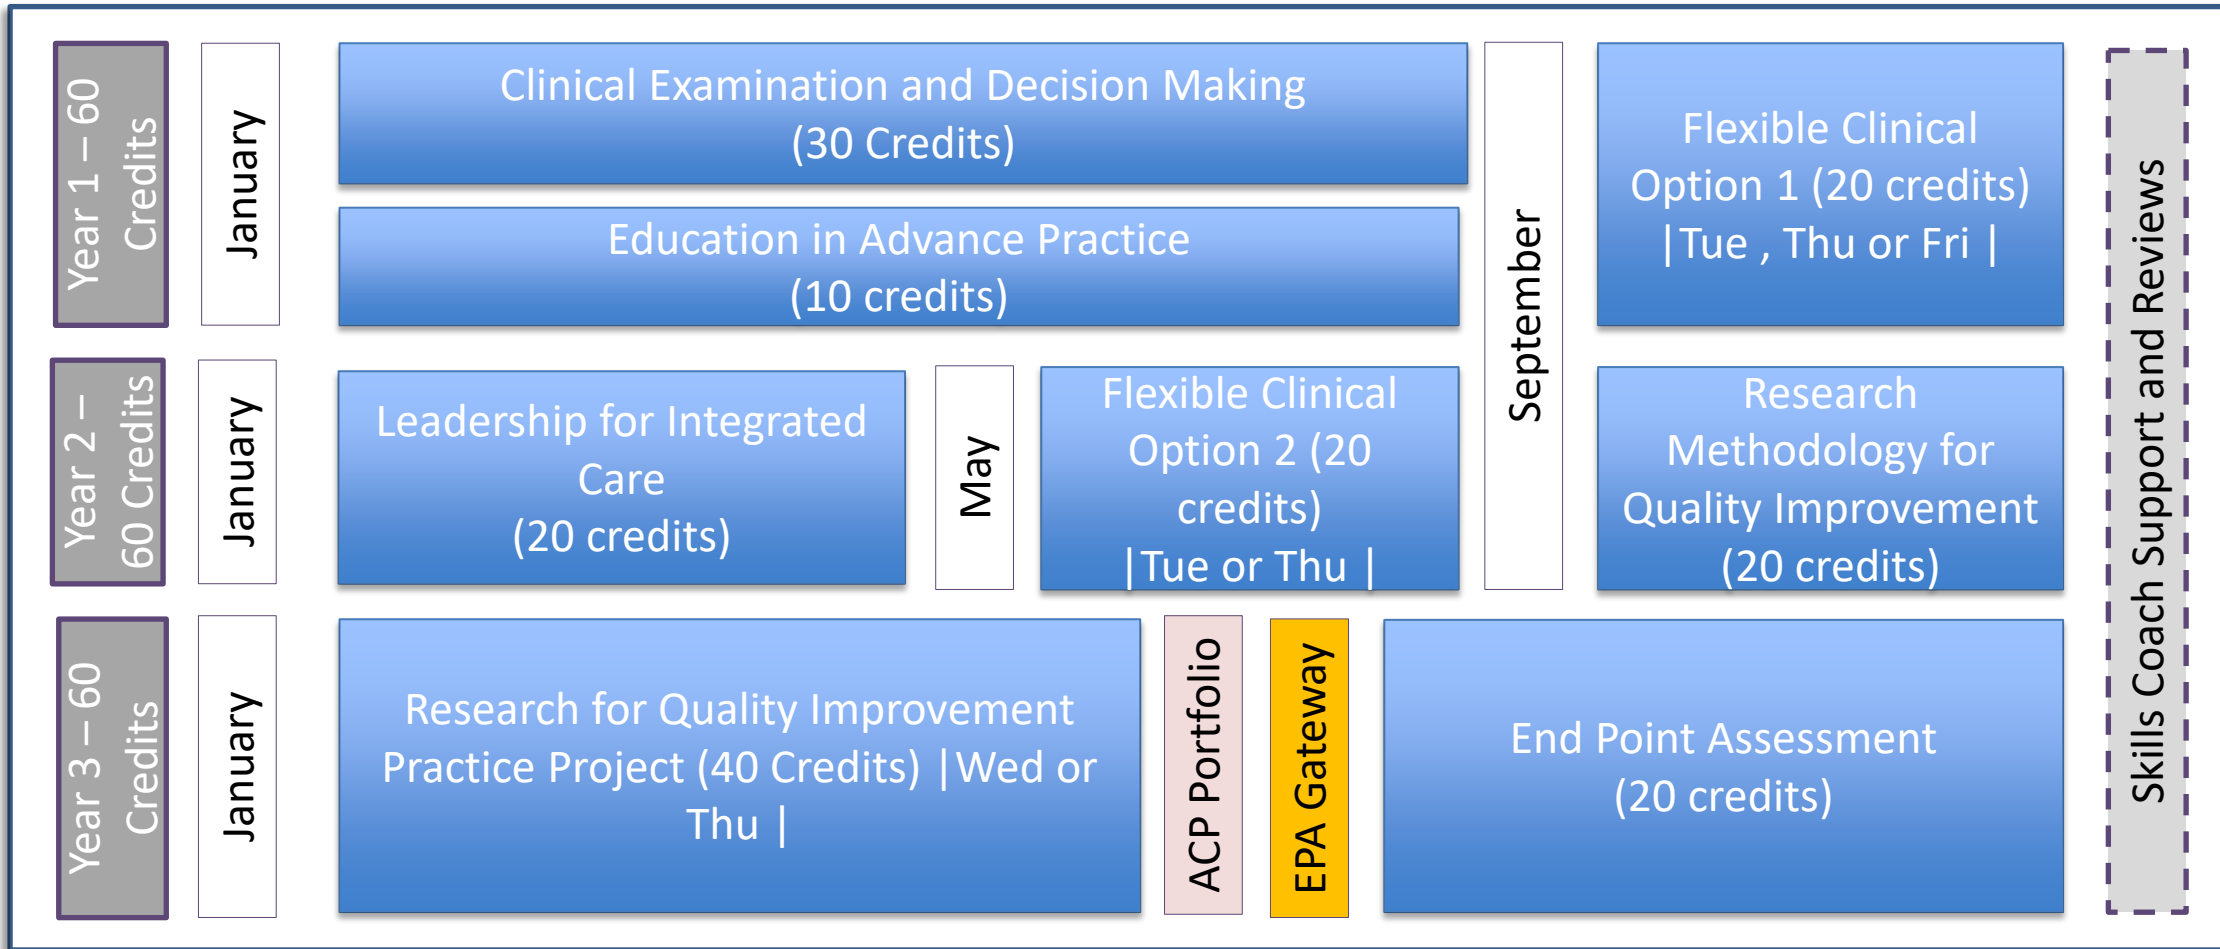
Year 1 – 60 Credits

January

Clinical Examination and Decision Making (30 Credits)

Education in Advance Practice (10 credits)

September

Flexible Clinical Option 1 (20 credits) |Tue , Thu or Fri |

Skills Coach Support and Reviews

Year 2 – 60 Credits

January

Leadership for Integrated Care (20 credits)

May

Flexible Clinical Option 2 (20 credits) |Tue or Thu |

Research Methodology for Quality Improvement (20 credits)

Year 3 – 60 Credits

January

Research for Quality Improvement Practice Project (40 Credits) |Wed or Thu |

ACP Portfolio

EPA Gateway

End Point Assessment (20 credits)